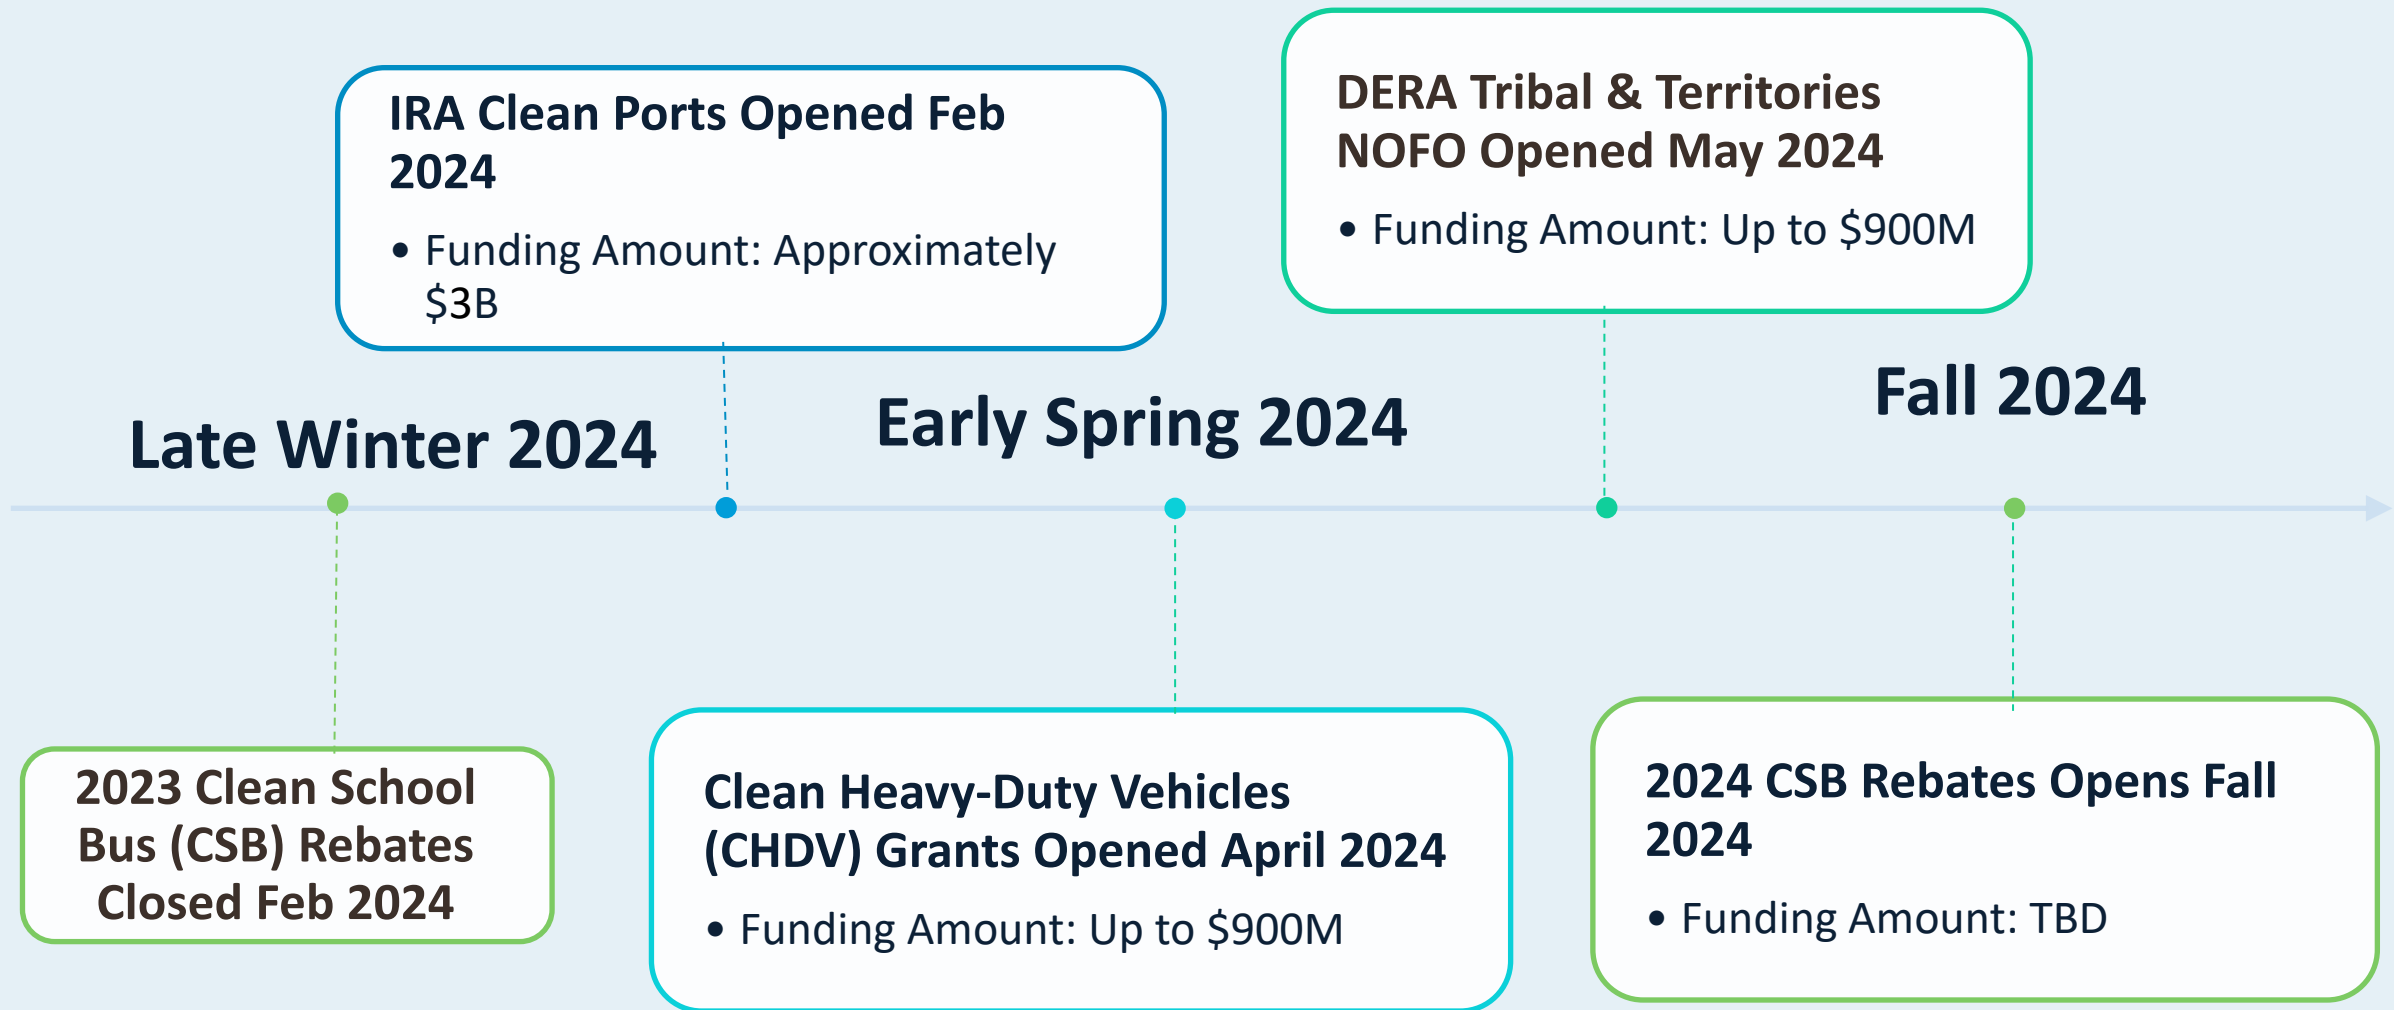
IRA Clean Ports Opened Feb 2024

• Funding Amount: Approximately $3B

DERA Tribal & Territories NOFO Opened May 2024

• Funding Amount: Up to $900M

Late Winter 2024

Early Spring 2024

Fall 2024

2023 Clean School Bus (CSB) Rebates Closed Feb 2024

Clean Heavy-Duty Vehicles (CHDV) Grants Opened April 2024

• Funding Amount: Up to $900M

2024 CSB Rebates Opens Fall 2024

• Funding Amount: TBD